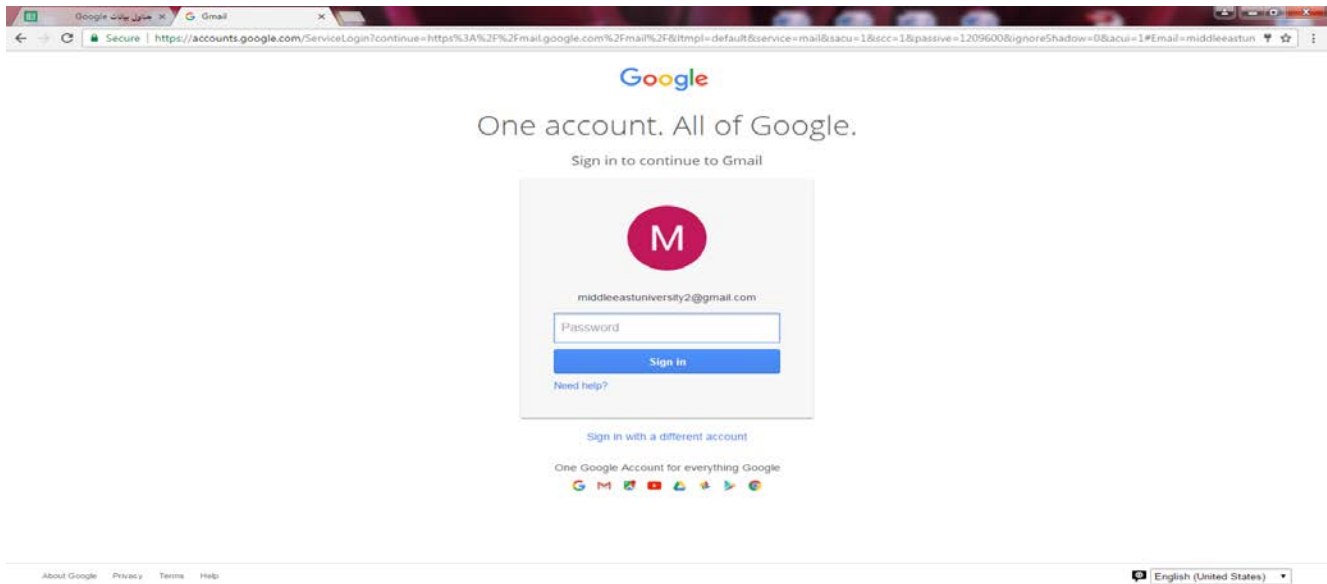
جدول بيانات Google ×
Gmail ×

Secure | https://accounts.google.com/ServiceLogin?continue=https%3A%2F%2Fmail.google.com%2Fmail%2F&ltmpl=default&service=mail&sacu=1&scc=1&passive=1209600&ignoreShadow=0&acui=1#Email=middleeastun

Google

One account. All of Google.

Sign in to continue to Gmail

M

middleeastuniversity2@gmail.com

Password

Sign in

Need help?

Sign in with a different account

One Google Account for everything Google

About Google Privacy Terms Help

English (United States)